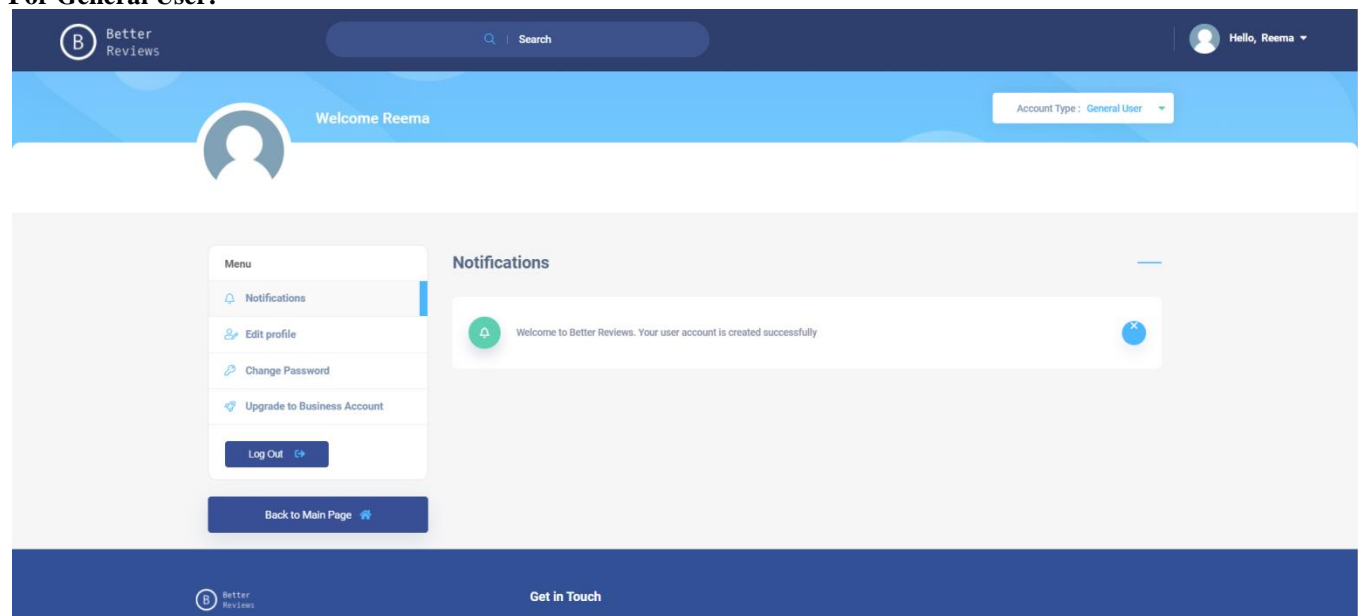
For General User:

B Better Reviews

Search

Hello, Reema

Welcome Reema

Account Type : General User

Menu

Notifications

Edit profile

Change Password

Upgrade to Business Account

Log Out

Back to Main Page

Notifications

Welcome to Better Reviews. Your user account is created successfully

B Better Reviews

Get in Touch